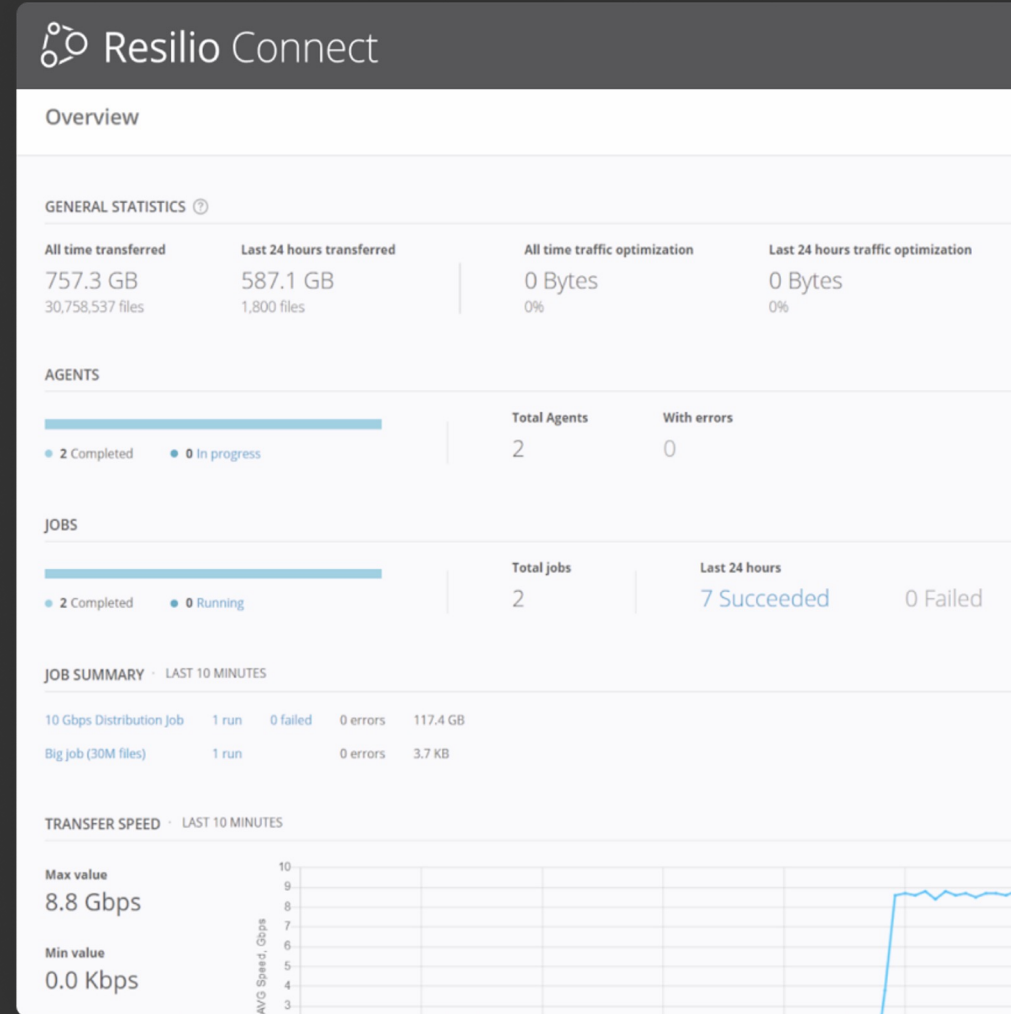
Resilio Connect

Overview

GENERAL STATISTICS

All time transferred
757.3 GB
30,758,537 files

Last 24 hours transferred
587.1 GB
1,800 files

All time traffic optimization
0 Bytes
0%

Last 24 hours traffic optimization
0 Bytes
0%

AGENTS

2 Completed
0 In progress

Total Agents
2

With errors
0

JOBS

2 Completed
0 Running

Total jobs
2

Last 24 hours
7 Succeeded
0 Failed

JOB SUMMARY · LAST 10 MINUTES

| 10 Gbps Distribution Job | 1 run | 0 failed | 0 errors | 117.4 GB |
|---|---|---|---|---|
| Big job (30M files) | 1 run | | 0 errors | 3.7 KB |

TRANSFER SPEED · LAST 10 MINUTES

Max value
8.8 Gbps

Min value
0.0 Kbps

AVG Speed, Gbps
10
9
8
7
6
5
4
3